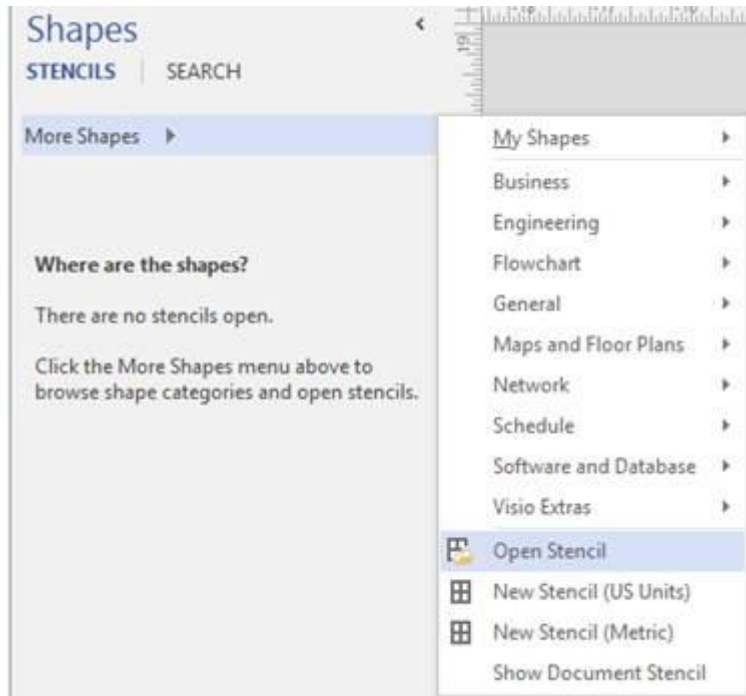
Shapes
STENCILS | SEARCH

More Shapes

Where are the shapes?

There are no stencils open.

Click the More Shapes menu above to browse shape categories and open stencils.

My Shapes
Business
Engineering
Flowchart
General
Maps and Floor Plans
Network
Schedule
Software and Database
Visio Extras
Open Stencil
New Stencil (US Units)
New Stencil (Metric)
Show Document Stencil